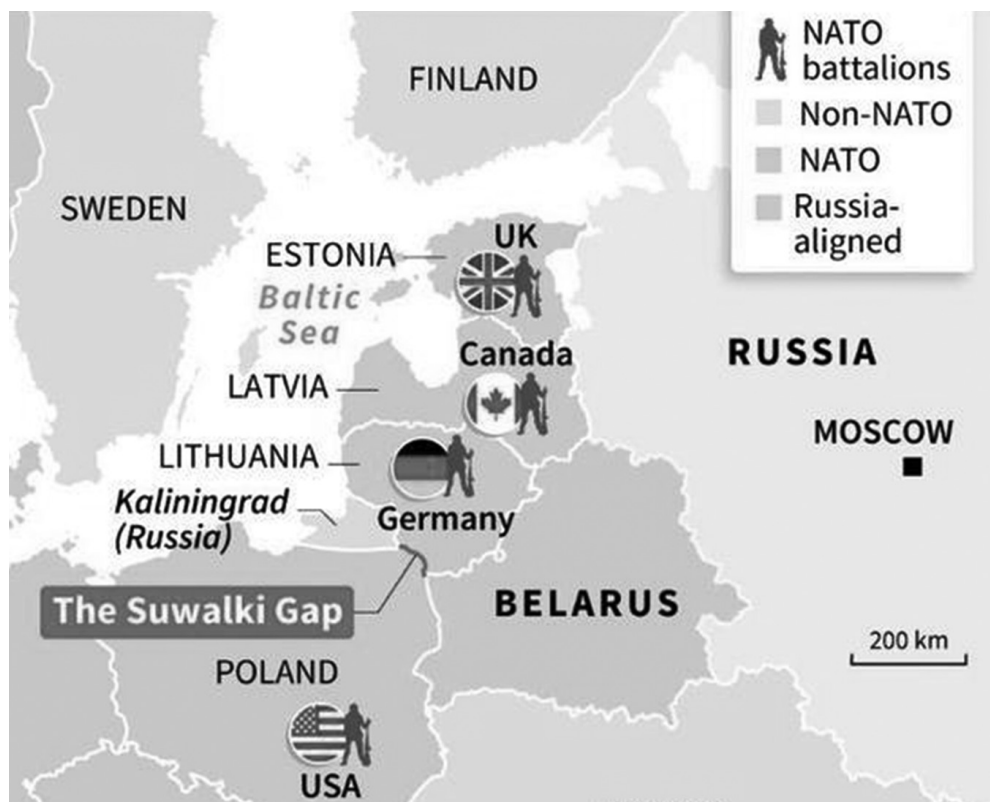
NATO battalions
Non-NATO
NATO
Russia-aligned

FINLAND

SWEDEN

ESTONIA

UK

Baltic Sea

Canada

RUSSIA

LATVIA

MOSCOW

LITHUANIA

Kaliningrad (Russia)

Germany

The Suwalki Gap

BELARUS

200 km

POLAND

USA